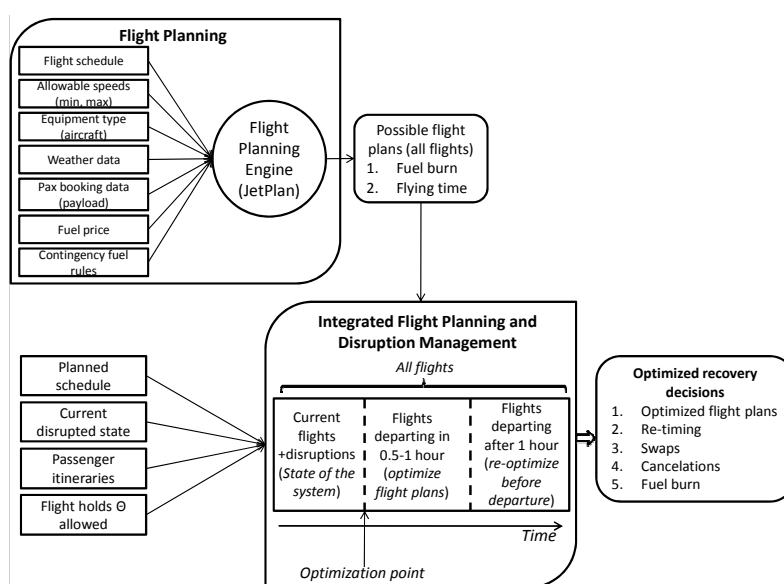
Flight Planning

Flight schedule

Allowable speeds (min, max)

Equipment type (aircraft)

Weather data

Pax booking data (payload)

Fuel price

Contingency fuel rules

Flight Planning Engine (JetPlan)

Possible flight plans (all flights)
1. Fuel burn
2. Flying time

Integrated Flight Planning and Disruption Management

All flights

Planned schedule

Current disrupted state

Passenger itineraries

Flight holds Θ allowed

Current flights +disruptions (*State of the system*)

Flights departing in 0.5-1 hour (*optimize flight plans*)

Flights departing after 1 hour (*re-optimize before departure*)

Time

Optimization point

Optimized recovery decisions
1. Optimized flight plans
2. Re-timing
3. Swaps
4. Cancelations
5. Fuel burn